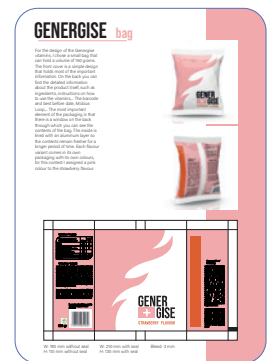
GENERGISE bag

For the design of the Genergise vitamins, I chose a small bag that can hold a volume of 140 grams. The front cover is a simple design that holds most of the important information. On the back you can find the detailed information about the product itself, such as ingredients, instructions on how to use the vitamins... The barcode and best before date, Mollison Luop... The most important element of the packaging is that there is a window on the back through which you can see the contents of the bag. The inside is lined with an aluminum layer so the contents remain fresher for a longer period of time. Each flavour variant comes in its own packaging with its own colours, for this content I assigned a pink colour to the strawberry flavour.

GENER GISE

GENER GISE

GENER GISE
STRAWBERRY FLAVOUR

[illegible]

W: 190 mm without seal
H: 150 mm without seal

W: 210 mm with seal
H: 195 mm with seal

Bleed: 3 mm